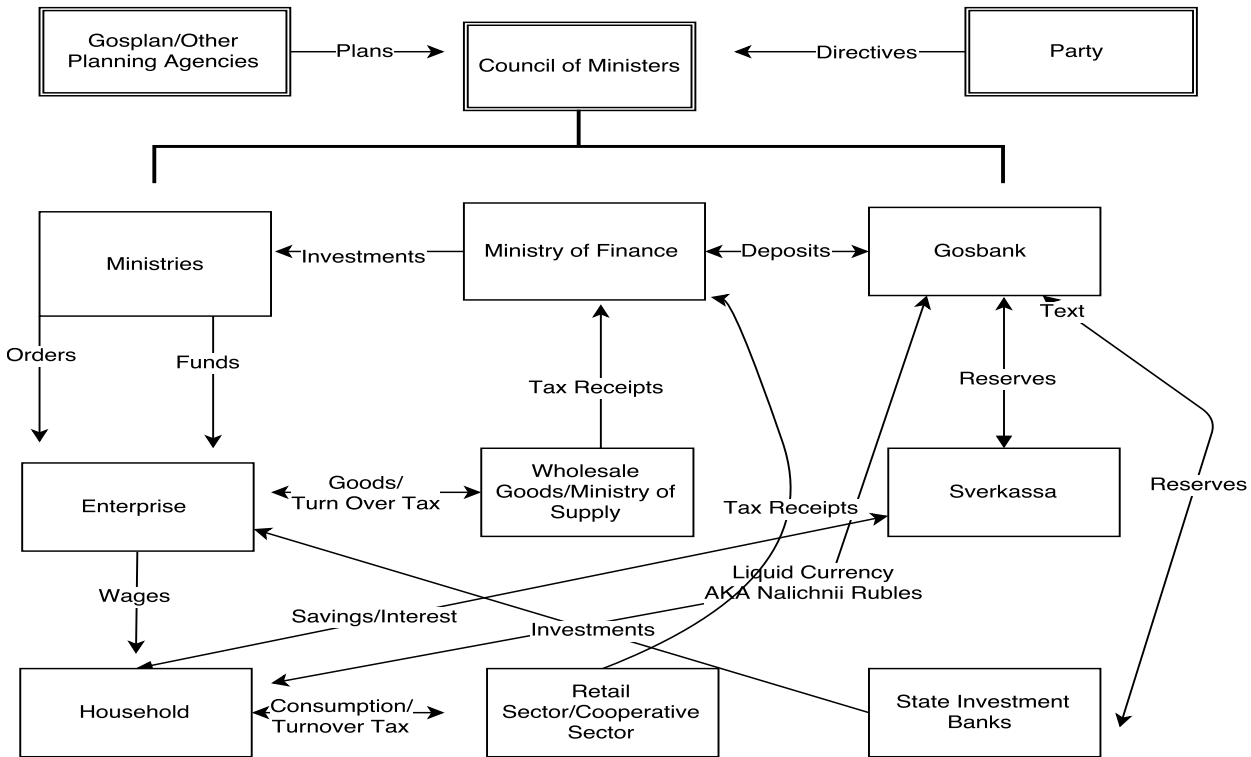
Gosplan/Other Planning Agencies

Plans

Council of Ministers

Directives

Party

Ministries

Investments

Ministry of Finance

Deposits

Gosbank

Text

Orders

Funds

Tax Receipts

Reserves

Enterprise

Goods/ Turn Over Tax

Wholesale Goods/Ministry of Supply

Tax Receipts

Sverkassa

Reserves

Wages

Liquid Currency AKA Nalichnii Rubles

Savings/Interest

Investments

Household

Consumption/ Turnover Tax

Retail Sector/Cooperative Sector

State Investment Banks